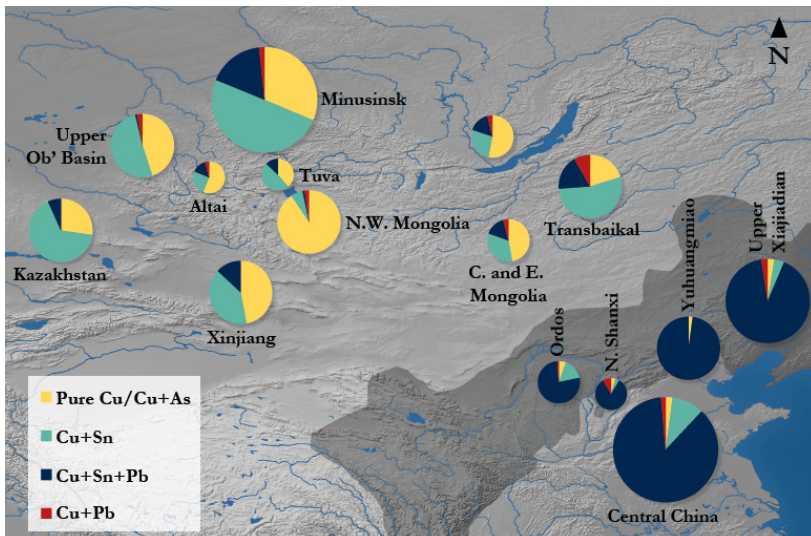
N

Minusinsk

Upper Ob' Basin

Altai

Tuva

N.W. Mongolia

Transbaikal

Kazakhstan

C. and E. Mongolia

Upper Xiajiadian

Yuhuangmiao

Xinjiang

Ordos

N. Shanxi

Pure Cu/Cu+As
Cu+Sn
Cu+Sn+Pb
Cu+Pb

Central China